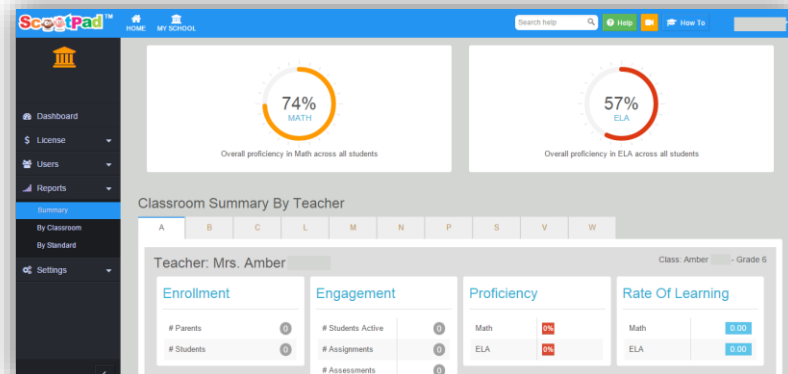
ScootPad™ HOME MY SCHOOL

Search help

Help

How To

Dashboard

License

Users

Reports

Summary

By Classroom

By Standard

Settings

74%
MATH

Overall proficiency in Math across all students

57%
ELA

Overall proficiency in ELA across all students

Classroom Summary By Teacher

| A | B | C | L | M | N | P | S | V | W |
|---|---|---|---|---|---|---|---|---|---|

Teacher: Mrs. Amber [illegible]

Class: Amber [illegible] - Grade 6

Enrollment

# Parents 0

# Students 0

Engagement

# Students Active 0

# Assignments 0

# Assessments 0

Proficiency

Math 0%

ELA 0%

Rate Of Learning

Math 0.00

ELA 0.00